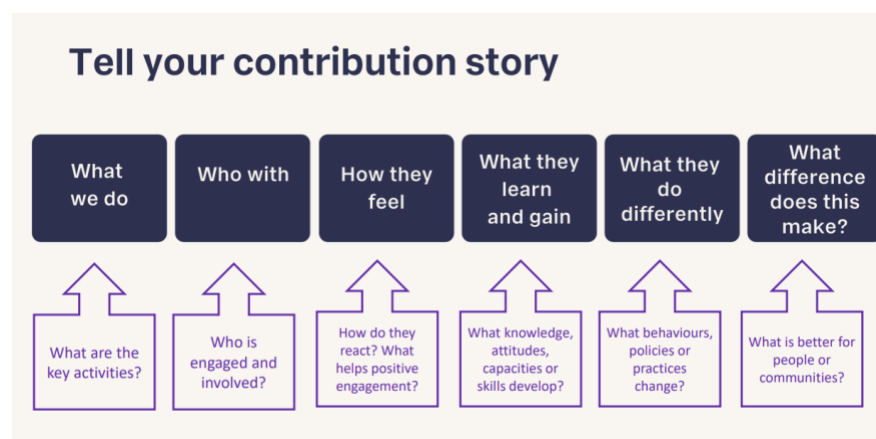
Tell your contribution story

What we do

Who with

How they feel

What they learn and gain

What they do differently

What difference does this make?

What are the key activities?

Who is engaged and involved?

How do they react? What helps positive engagement?

What knowledge, attitudes, capacities or skills develop?

What behaviours, policies or practices change?

What is better for people or communities?